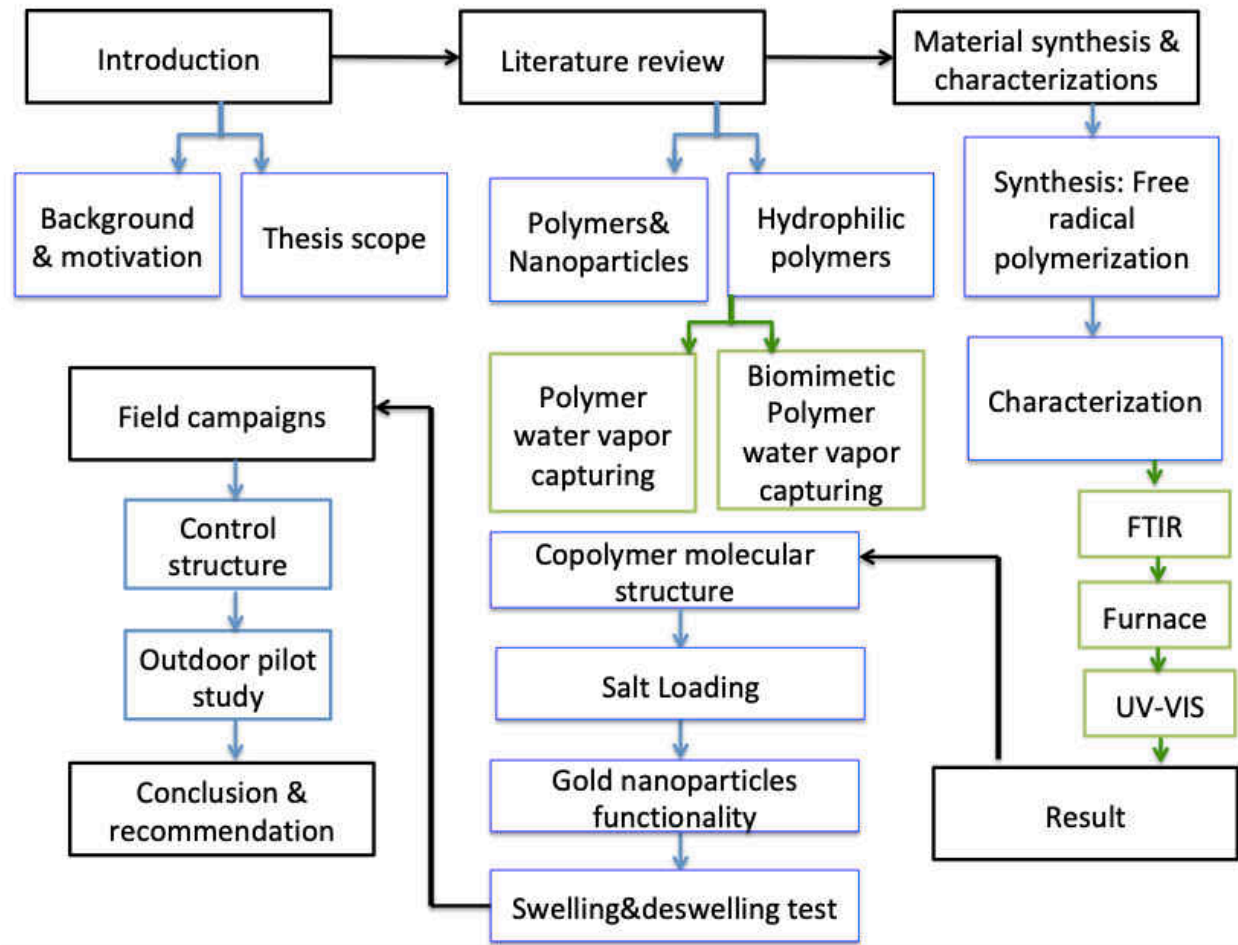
Introduction

Literature review

Material synthesis & characterizations

Background & motivation

Thesis scope

Polymers& Nanoparticles

Hydrophilic polymers

Synthesis: Free radical polymerization

Polymer water vapor capturing

Biomimetic Polymer water vapor capturing

Characterization

Field campaigns

Control structure

Outdoor pilot study

Conclusion & recommendation

Copolymer molecular structure

Salt Loading

Gold nanoparticles functionality

Swelling&deswelling test

FTIR

Furnace

UV-VIS

Result